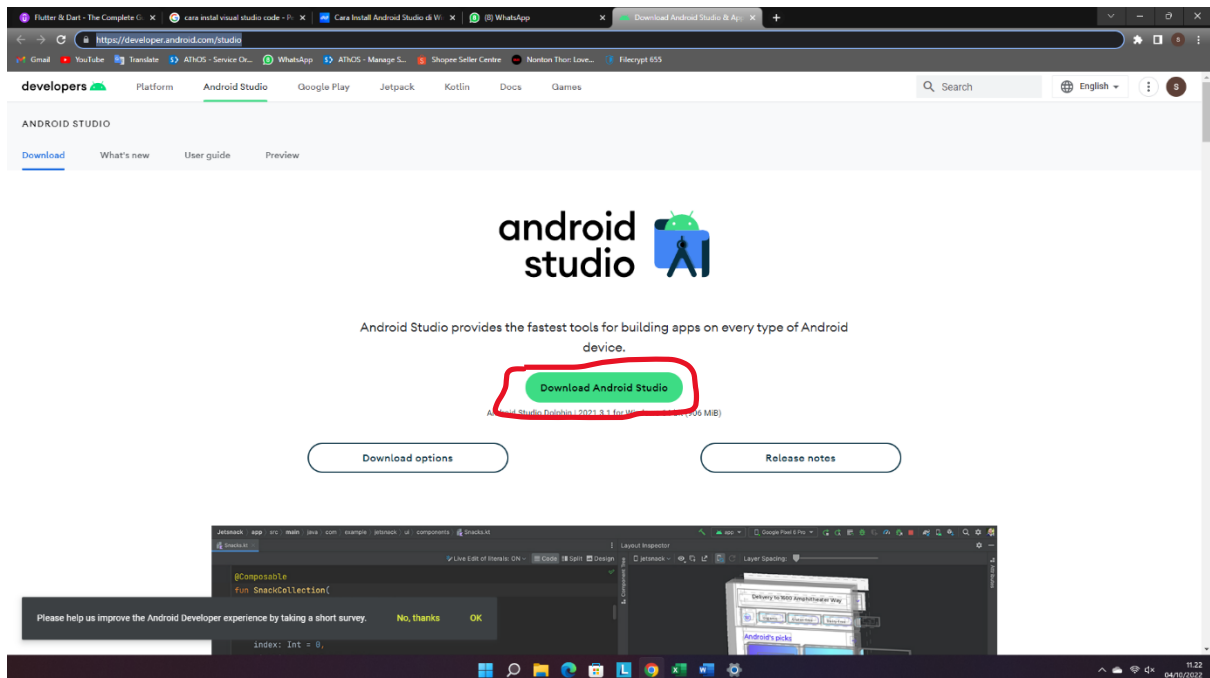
Flutter & Dart - The Complete Gu ×
cara instal visual studio code - P ×
Cara Install Android Studio di W ×
(8) WhatsApp ×
Download Android Studio & Ap ×
+

https://developer.android.com/studio

Gmail YouTube Translate AThOS - Service Or... WhatsApp AThOS - Manage S... Shopee Seller Centre Nonton Thor: Love... Filecrypt 655

developers Platform Android Studio Google Play Jetpack Kotlin Docs Games Search English

ANDROID STUDIO

Download What's new User guide Preview

android studio

Android Studio provides the fastest tools for building apps on every type of Android device.

Download Android Studio

A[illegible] Studio Dolphin | 2021.3.1 for Wi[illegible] (906 MiB)

Download options

Release notes

Jetsnack app src main java com example jetsnack ui components Snacks.kt

Snacks.kt

Live Edit of literals: ON Code Split Design

Layout Inspector

Jetsnack Layer Spacing:

@Composable
fun SnackCollection(

index: Int = 0,

Delivery to 1600 Amphitheater Way

Android's picks

Please help us improve the Android Developer experience by taking a short survey. No, thanks OK

11.22
04/10/2022